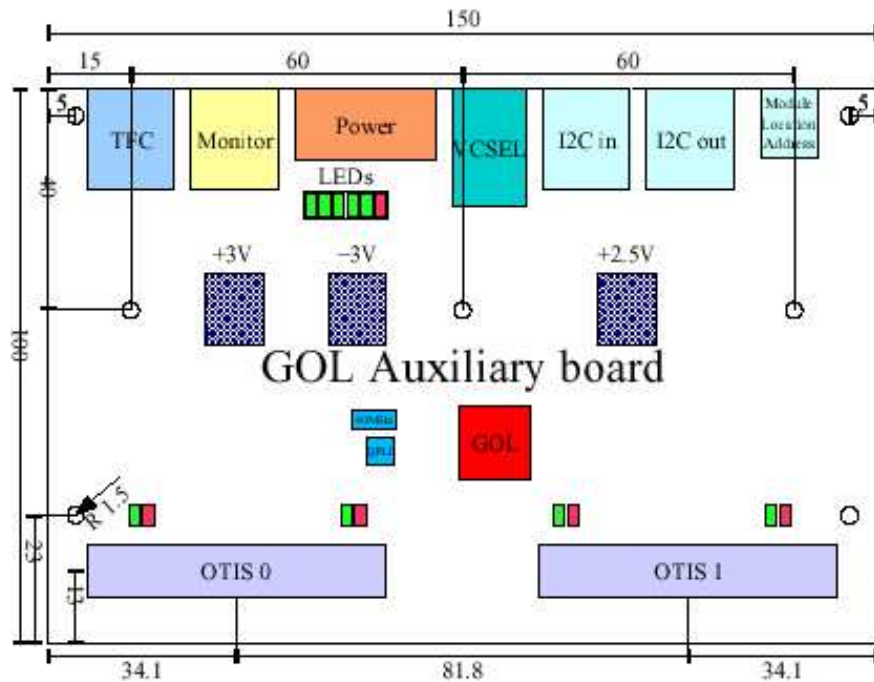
150

15

60

60

5

5

TFC

Monitor

Power

VCSEL

I2C in

I2C out

Module Location Address

40

LEDs

+3V

−3V

+2.5V

100

GOL Auxiliary board

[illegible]

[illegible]

GOL

R 1.5

23

11

OTIS 0

OTIS 1

34.1

81.8

34.1